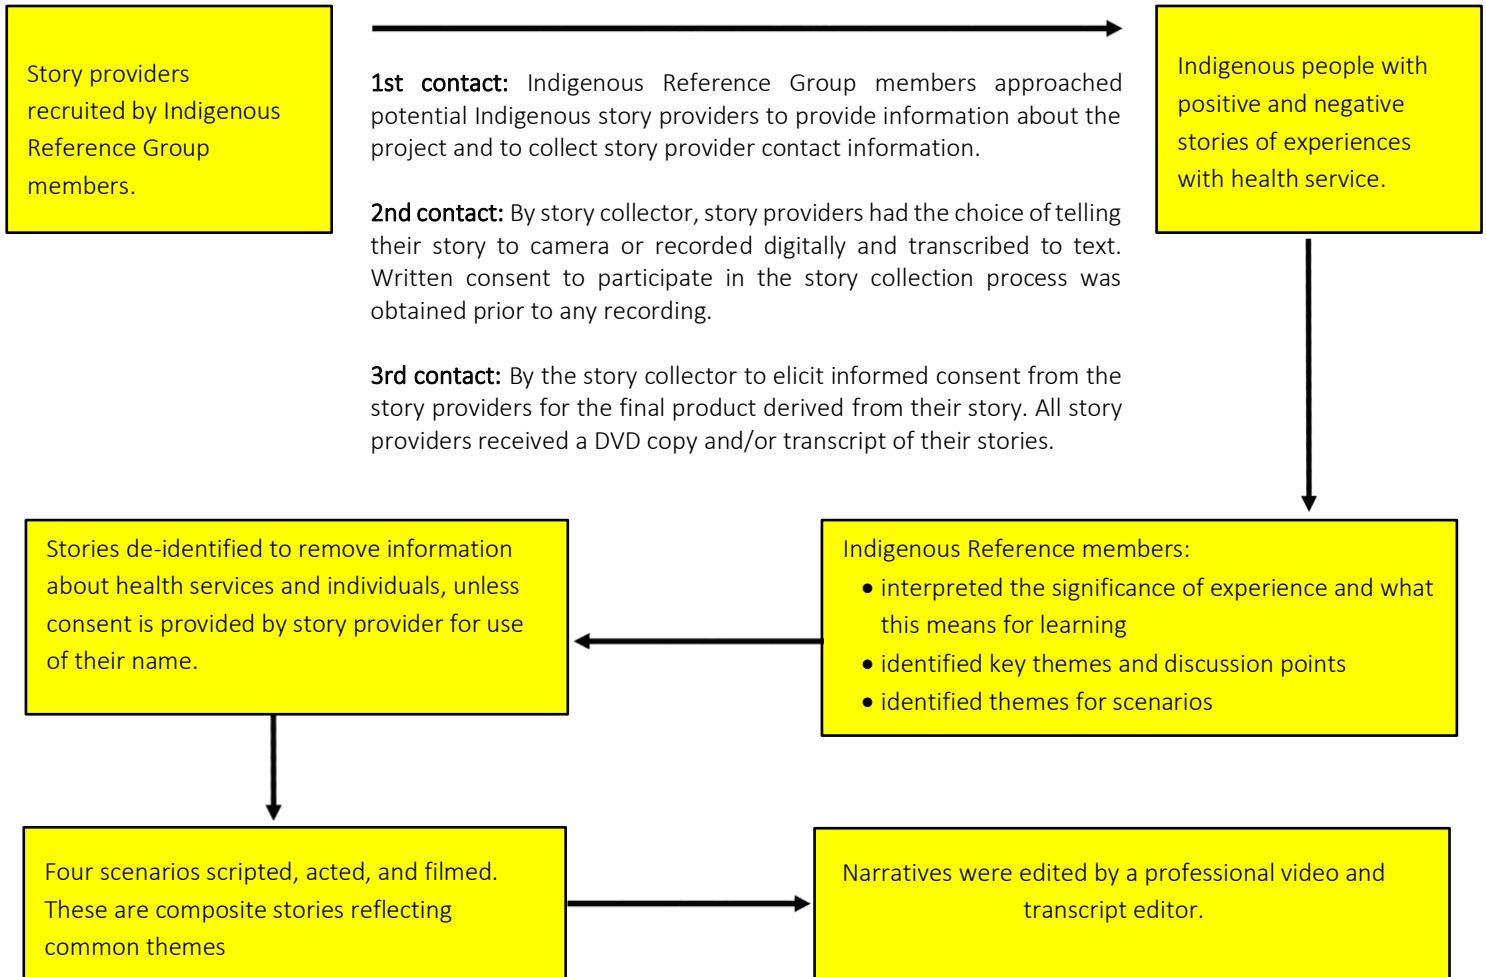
Story providers recruited by Indigenous Reference Group members.

1st contact: Indigenous Reference Group members approached potential Indigenous story providers to provide information about the project and to collect story provider contact information.

2nd contact: By story collector, story providers had the choice of telling their story to camera or recorded digitally and transcribed to text. Written consent to participate in the story collection process was obtained prior to any recording.

3rd contact: By the story collector to elicit informed consent from the story providers for the final product derived from their story. All story providers received a DVD copy and/or transcript of their stories.

Indigenous people with positive and negative stories of experiences with health service.

Indigenous Reference members:
• interpreted the significance of experience and what this means for learning
• identified key themes and discussion points
• identified themes for scenarios

Stories de-identified to remove information about health services and individuals, unless consent is provided by story provider for use of their name.

Four scenarios scripted, acted, and filmed. These are composite stories reflecting common themes

Narratives were edited by a professional video and transcript editor.